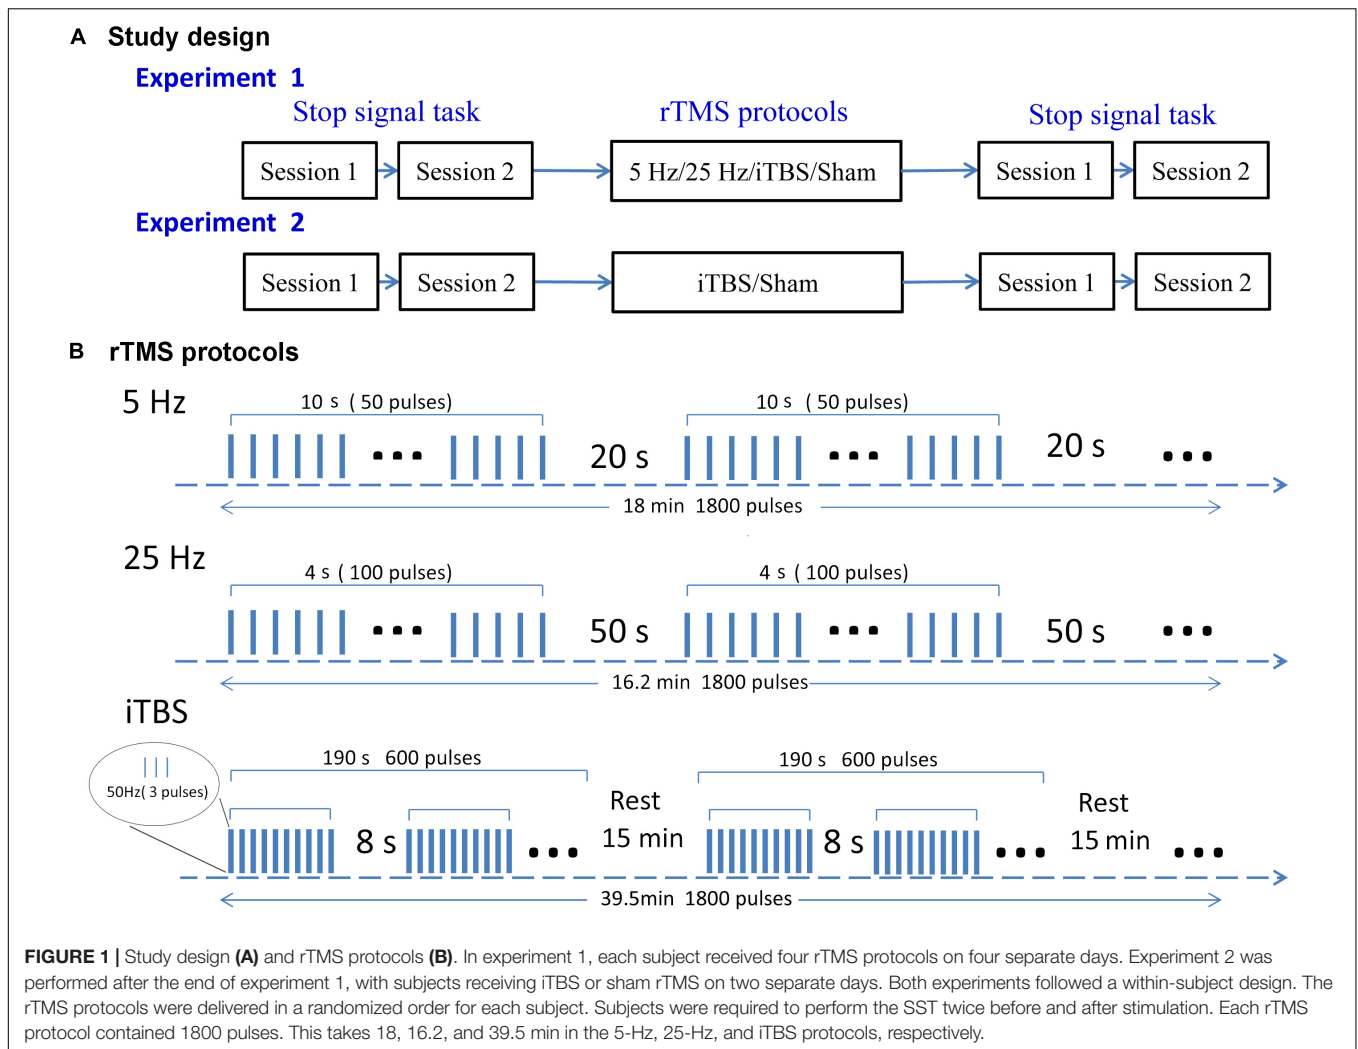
A Study design

Experiment 1

Stop signal task

rTMS protocols

Stop signal task

Session 1

Session 2

5 Hz/25 Hz/iTBS/Sham

Session 1

Session 2

Experiment 2

Session 1

Session 2

iTBS/Sham

Session 1

Session 2

B rTMS protocols

5 Hz

10 s ( 50 pulses)

10 s ( 50 pulses)

20 s

20 s

18 min 1800 pulses

25 Hz

4 s ( 100 pulses)

4 s ( 100 pulses)

50 s

50 s

16.2 min 1800 pulses

iTBS

50Hz( 3 pulses)

190 s 600 pulses

190 s 600 pulses

8 s

Rest 15 min

8 s

Rest 15 min

39.5min 1800 pulses

FIGURE 1 | Study design (A) and rTMS protocols (B). In experiment 1, each subject received four rTMS protocols on four separate days. Experiment 2 was performed after the end of experiment 1, with subjects receiving iTBS or sham rTMS on two separate days. Both experiments followed a within-subject design. The rTMS protocols were delivered in a randomized order for each subject. Subjects were required to perform the SST twice before and after stimulation. Each rTMS protocol contained 1800 pulses. This takes 18, 16.2, and 39.5 min in the 5-Hz, 25-Hz, and iTBS protocols, respectively.